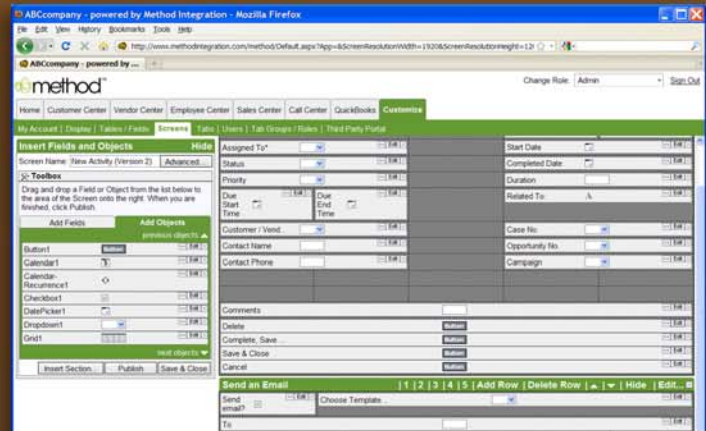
ABCcompany - powered by Method Integration - Mozilla Firefox

File Edit View History Bookmarks Tools Help

http://www.methodintegration.com/method/Default.aspx?App=&ScreenResolutionWidth=1920&ScreenResolutionHeight=12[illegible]

ABCcompany - powered by ...

method

Change Role: Admin Sign Out

Home | Customer Center | Vendor Center | Employee Center | Sales Center | Call Center | QuickBooks | Customize

My Account | Display | Tables / Fields | Screens | Tabs | Users | Tab Groups / Roles | Third Party Portal

Insert Fields and Objects Hide

Screen Name: New Activity (Version 2) Advanced...

Toolbox

Drag and drop a Field or Object from the list below to the area of the Screen onto the right. When you are finished, click Publish.

Add Fields | Add Objects

previous objects

Button1 Button
Calendar1
Calendar-Recurrence1
Checkbox1
DatePicker1
Dropdown1
Grid1

next objects

Insert Section... | Publish | Save & Close

Assigned To*
Status
Priority
Due Start Time
Due End Time
Customer / Vend...
Contact Name
Contact Phone

Start Date
Completed Date
Duration
Related To:
Case No
Opportunity No
Campaign

Comments
Delete Button
Complete, Save... Button
Save & Close Button
Cancel Button

Send an Email | 1 | 2 | 3 | 4 | 5 | Add Row | Delete Row | ▲ | ▼ | Hide | Edit...

Send email?
Choose Template...
To